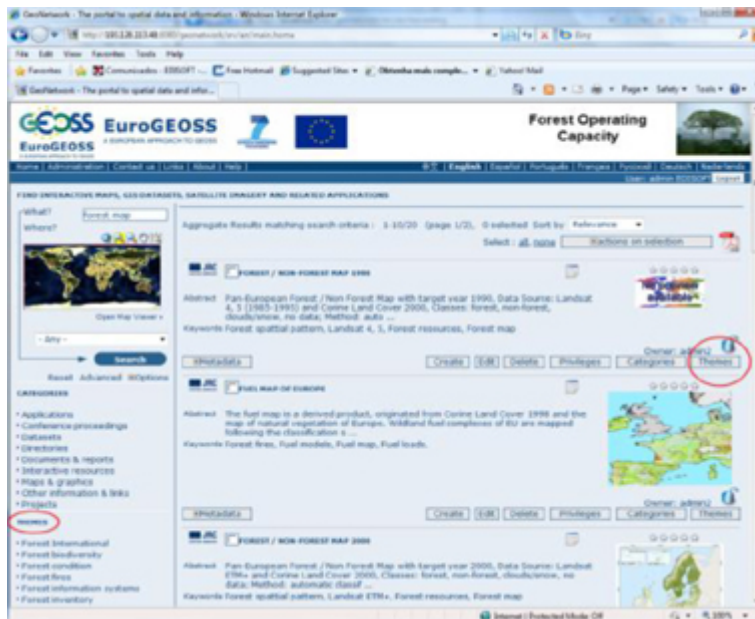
GeoNetwork - The portal to spatial data and information - Windows Internet Explorer

File Edit View Favorites Tools Help

Favorites Comunicados - EDISOFT ... Free Hotmail Suggested Sites Obtenha mais comple... Yahoo! Mail

GeoNetwork - The portal to spatial data and infor...

Page Safety Tools

GEOSS EuroGEOSS A EUROPEAN APPROACH TO GEOSS

Forest Operating Capacity

Home | Administration | Contact us | Links | About | Help

English | Español | Português | Français | Deutsch | Nederlands

User: admin EDISOFT logout

FIND INTERACTIVE MAPS, GEO DATASETS, SATELLITE IMAGERY AND RELATED APPLICATIONS

What? forest map

Where?

Open Map Viewer

- Any -

Search

Reset Advanced Options

CATEGORIES

• Applications
• Conference proceedings
• Datasets
• Directories
• Documents & reports
• Interactive resources
• Maps & graphics
• Other information & links
• Projects

THEMES

• Forest International
• Forest biodiversity
• Forest condition
• Forest fires
• Forest information systems
• Forest inventory

Aggregate Results matching search criteria : 1-10/20 (page 1/2), 0 selected Sort by Relevance

Select : all, none Actions on selection

FOREST / NON-FOREST MAP 1990

Abstract Pan-European Forest / Non Forest Map with target year 1990, Data Source: Landsat 4, 5 (1985-1995) and Corine Land Cover 2000, Classes: forest, non-forest, clouds/snow, no data; Method: auto ...

Keywords Forest spatial pattern, Landsat 4, 5, Forest resources, Forest map

Owner: admin2

Metadata Create Edit Delete Privileges Categories Themes

FUEL MAP OF EUROPE

Abstract The fuel map is a derived product, originated from Corine Land Cover 1990 and the map of natural vegetation of Europe. Wildland fuel complexes of EU are mapped following the classification ...

Keywords Forest fires, Fuel models, Fuel map, Fuel loads.

Owner: admin2

Metadata Create Edit Delete Privileges Categories Themes

FOREST / NON-FOREST MAP 2000

Abstract Pan-European Forest / Non Forest Map with target year 2000, Data Source: Landsat ETM+ and Corine Land Cover 2000, Classes: forest, non-forest, clouds/snow, no data; Method: automatic classif ...

Keywords Forest spatial pattern, Landsat ETM+, Forest resources, Forest map

Internet | Protected Mode: Off 100%